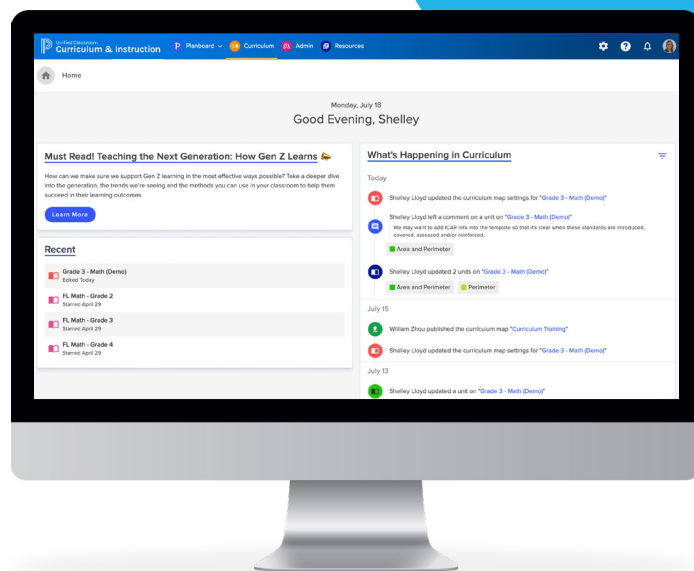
Unified Classroom
Curriculum & Instruction

Planboard
Curriculum
Admin
Resources

Home

Monday, July 18
Good Evening, Shelley

Must Read! Teaching the Next Generation: How Gen Z Learns

How can we make sure we support Gen Z learning in the most effective ways possible? Take a deeper dive into the generation, the trends we're seeing and the methods you can use in your classroom to help them succeed in their learning outcomes.

Learn More

Recent

Grade 3 - Math (Demo)
Edited Today

FL Math - Grade 2
Starred April 29

FL Math - Grade 3
Starred April 29

FL Math - Grade 4
Starred April 29

What's Happening in Curriculum

Today

Shelley Lloyd updated the curriculum map settings for "Grade 3 - Math (Demo)"

Shelley Lloyd left a comment on a unit on "Grade 3 - Math (Demo)"
We may want to add ICAR info into the template so that it's clear when these standards are introduced, covered, assessed and/or reinforced.
Area and Perimeter

Shelley Lloyd updated 2 units on "Grade 3 - Math (Demo)"
Area and Perimeter
Perimeter

July 15

William Zhou published the curriculum map "Curriculum Training"

Shelley Lloyd updated the curriculum map settings for "Grade 3 - Math (Demo)"

July 13

Shelley Lloyd updated a unit on "Grade 3 - Math (Demo)"